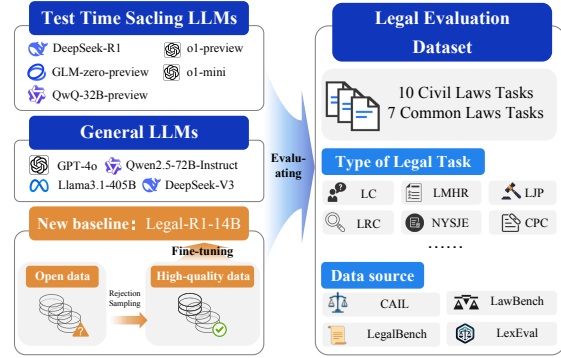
Test Time Sacling LLMs

DeepSeek-R1

o1-preview

GLM-zero-preview

o1-mini

QwQ-32B-preview

General LLMs

GPT-4o

Qwen2.5-72B-Instruct

Llama3.1-405B

DeepSeek-V3

New baseline: Legal-R1-14B

Fine-tuning

Open data

Rejection Sampling

High-quality data

Evaluating

Legal Evaluation Dataset

10 Civil Laws Tasks
7 Common Laws Tasks

Type of Legal Task

LC

LMHR

LJP

LRC

NYSJE

CPC

......

Data source

CAIL

LawBench

LegalBench

LexEval